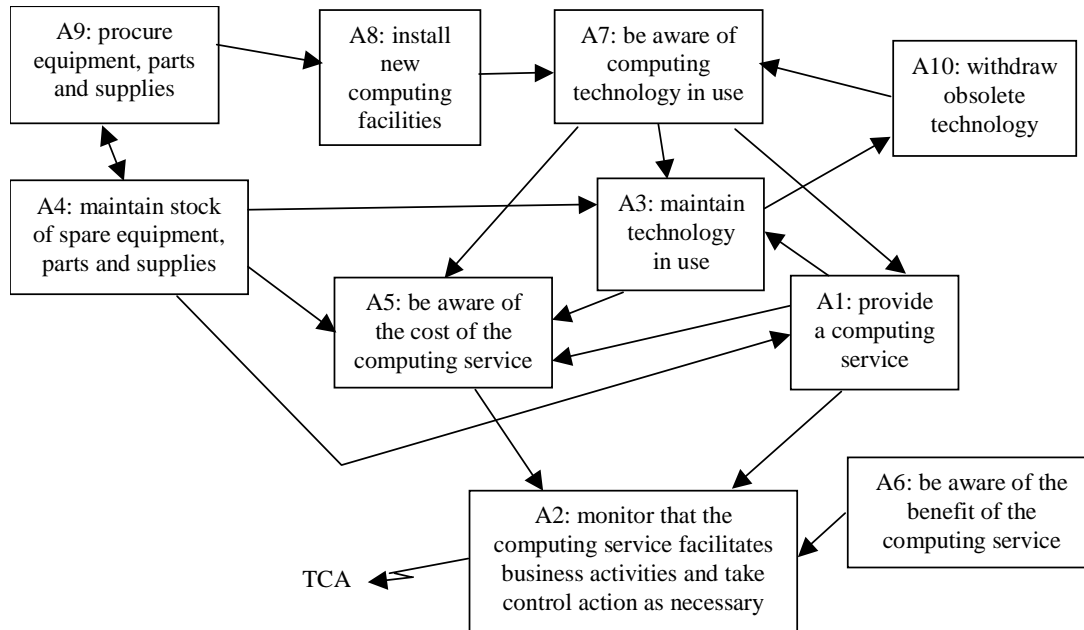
A9: procure equipment, parts and supplies

A8: install new computing facilities

A7: be aware of computing technology in use

A10: withdraw obsolete technology

A4: maintain stock of spare equipment, parts and supplies

A3: maintain technology in use

A5: be aware of the cost of the computing service

A1: provide a computing service

A6: be aware of the benefit of the computing service

A2: monitor that the computing service facilitates business activities and take control action as necessary

TCA